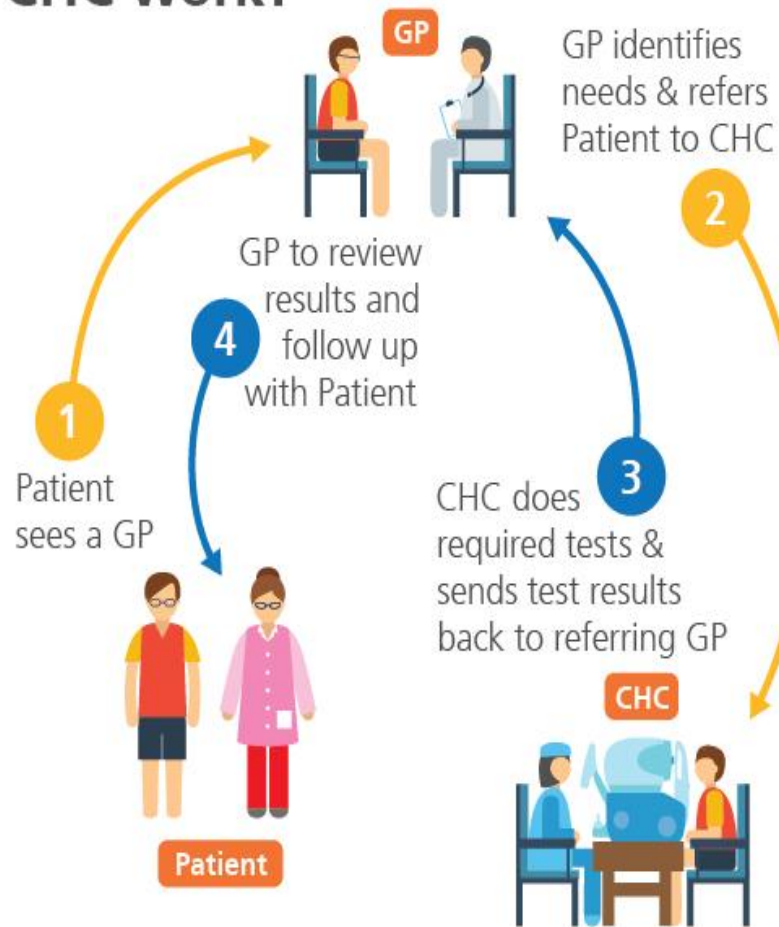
CHC work?

GP

GP identifies needs & refers Patient to CHC

2

GP to review results and follow up with Patient

4

1

Patient sees a GP

3

CHC does required tests & sends test results back to referring GP

CHC

Patient